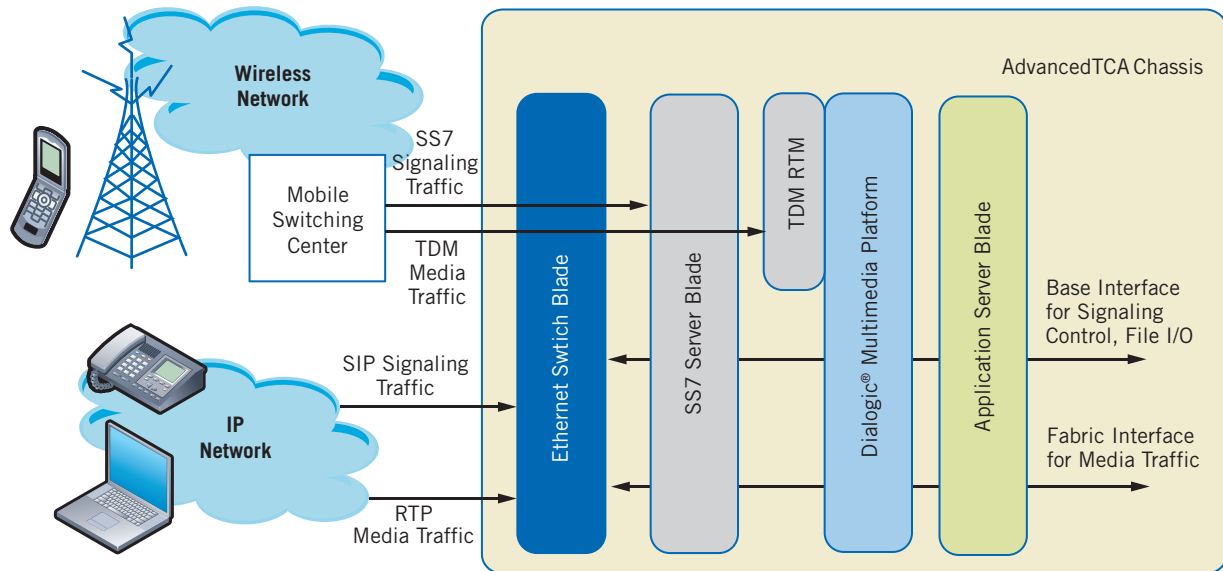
Wireless Network

AdvancedTCA Chassis

SS7 Signaling Traffic

Mobile Switching Center

TDM Media Traffic

Ethernet Swtich Blade

SS7 Server Blade

TDM RTM

Dialogic® Multimedia Platform

Application Server Blade

Base Interface for Signaling Control, File I/O

SIP Signaling Traffic

IP Network

Fabric Interface for Media Traffic

RTP Media Traffic